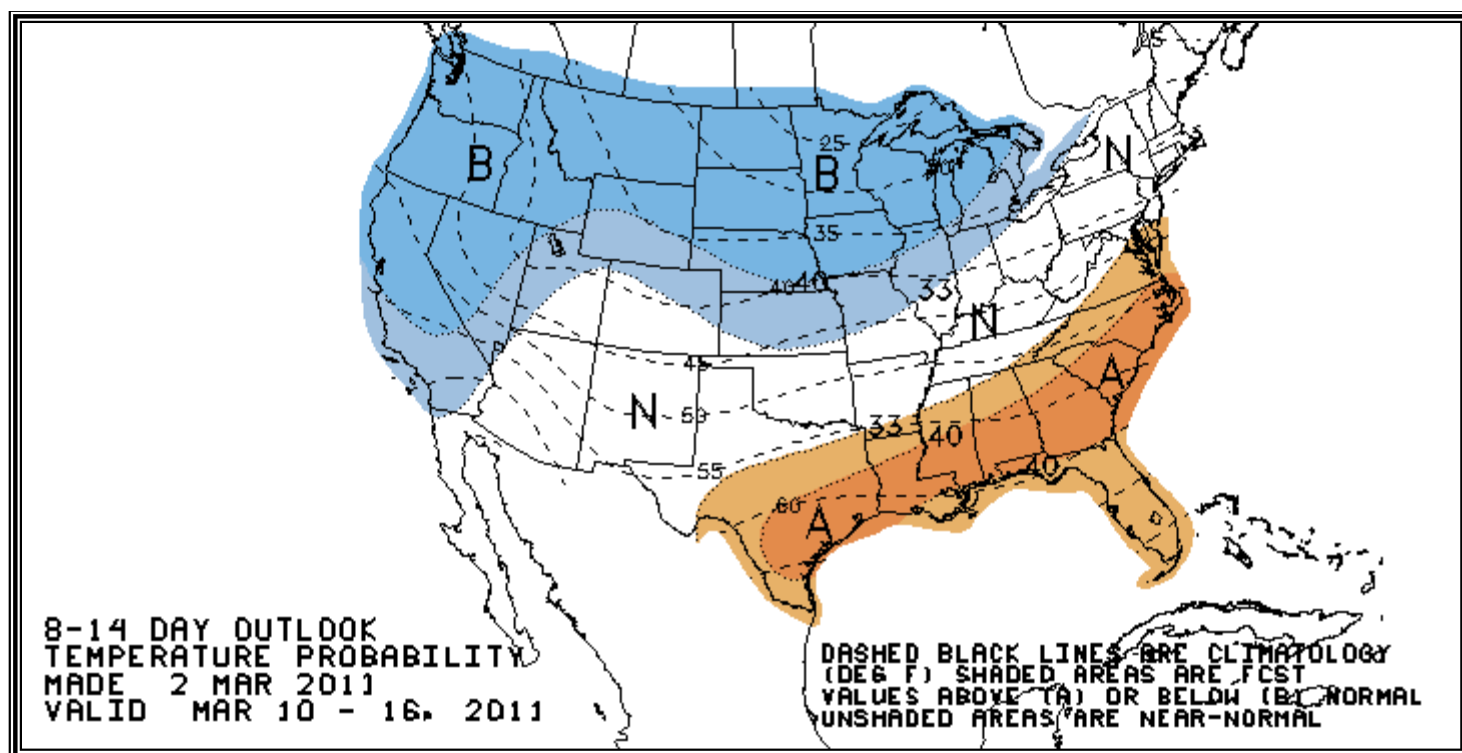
B
B
25
40
N
35
40
40
33
N
45
A
N
50
33
40
55
40
60
A

8-14 DAY OUTLOOK
TEMPERATURE PROBABILITY
MADE 2 MAR 2011
VALID MAR 10 - 16, 2011

DASHED BLACK LINES ARE CLIMATOLOGY
(DEG F) SHADED AREAS ARE FCST
VALUES ABOVE (A) OR BELOW (B) NORMAL
UNSHADED AREAS ARE NEAR-NORMAL